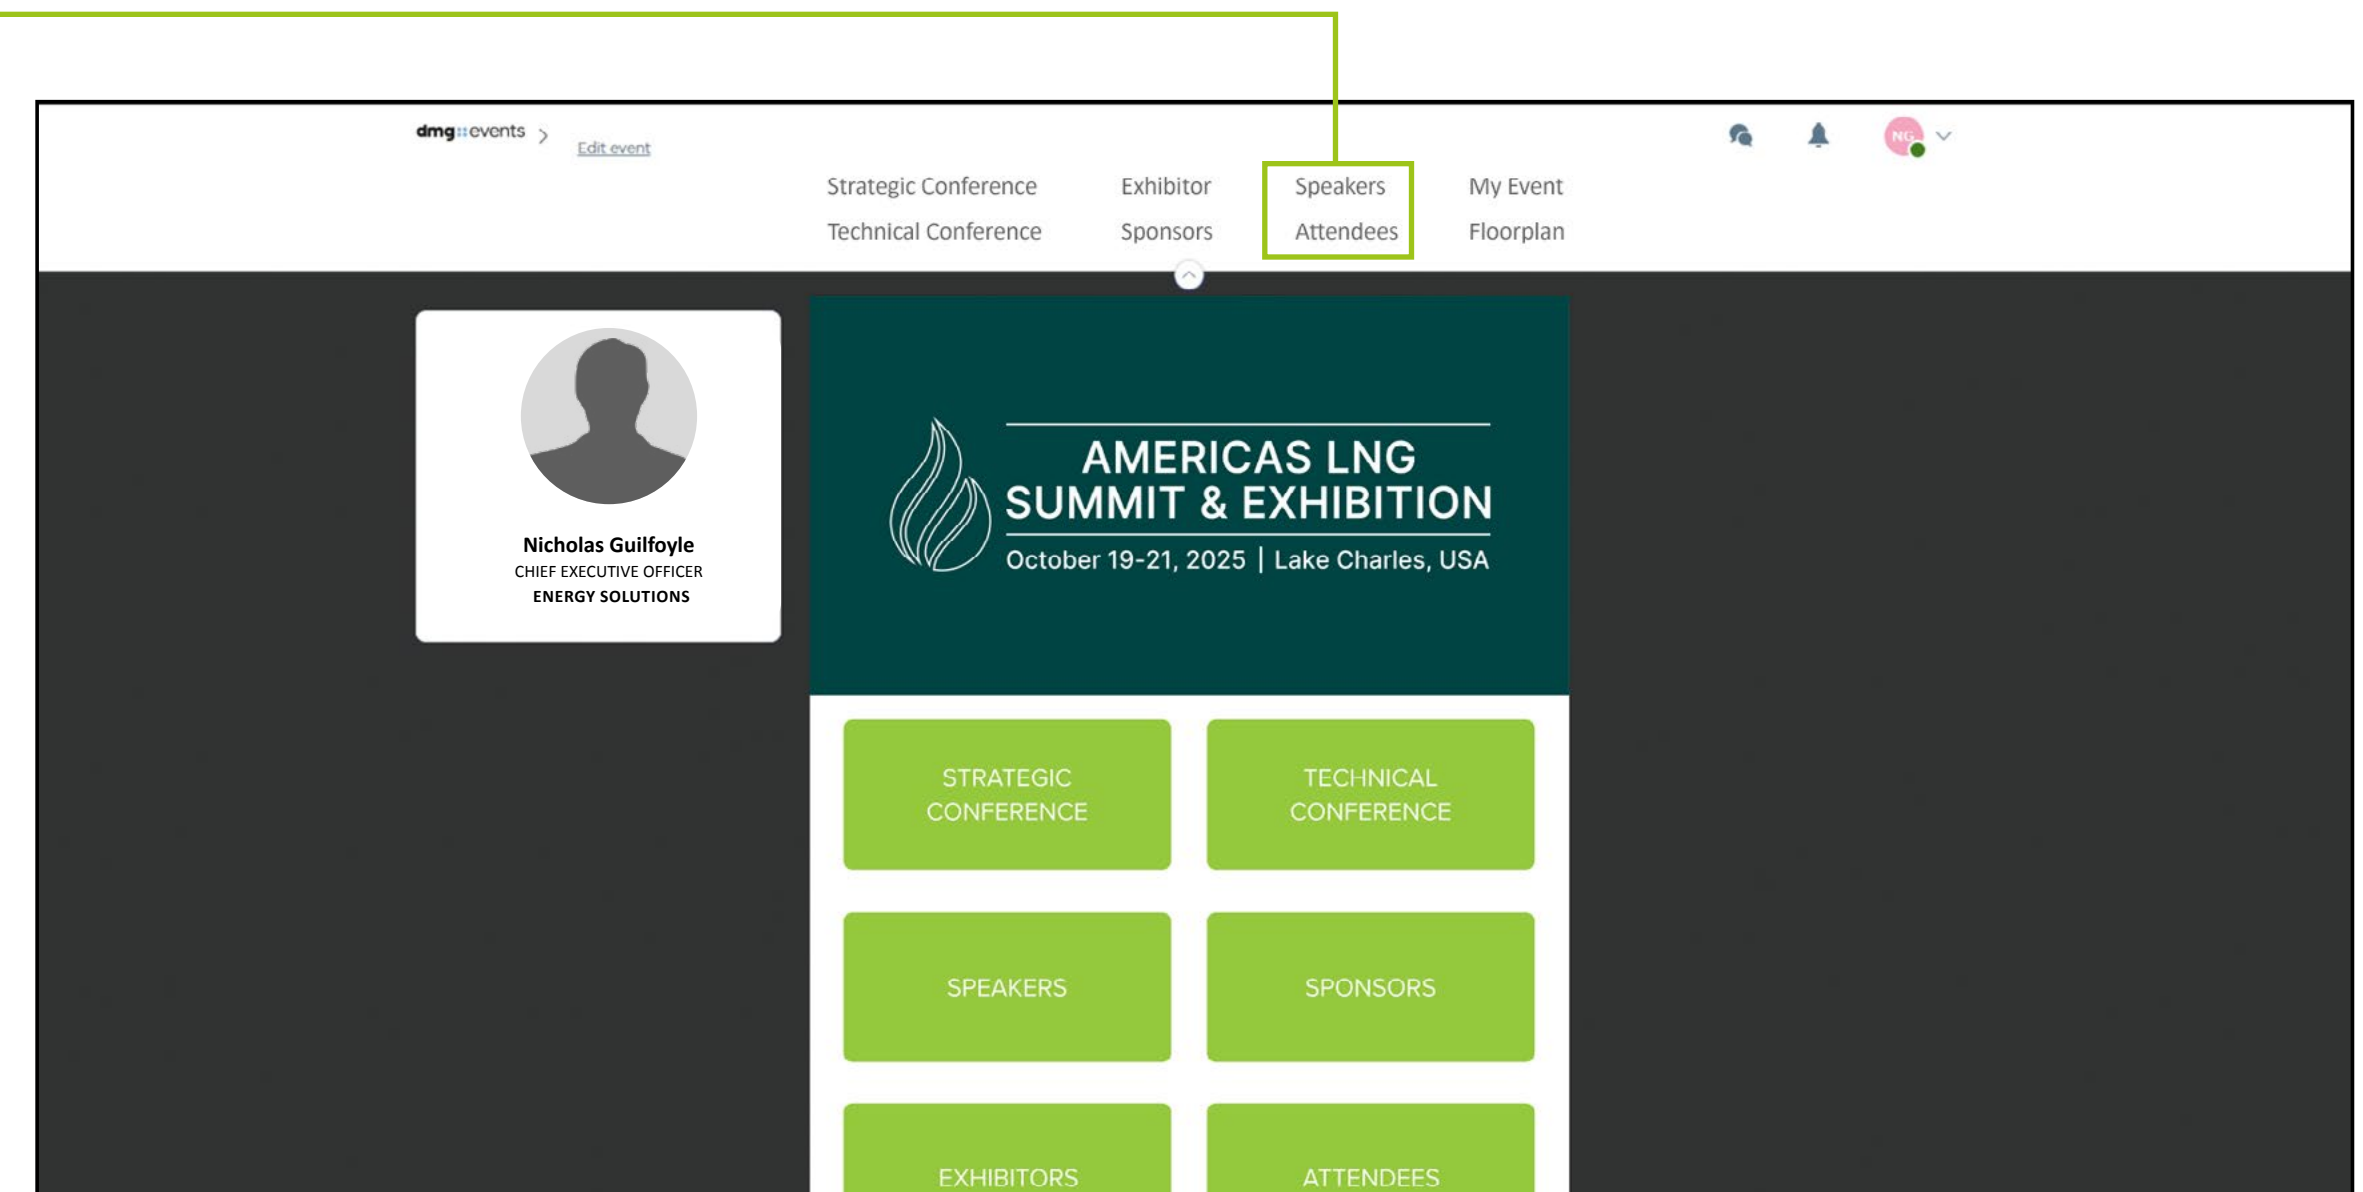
dmg::events > Edit event

NG

Strategic Conference
Technical Conference
Exhibitor
Sponsors
Speakers
Attendees
My Event
Floorplan

Nicholas Guilfoyle
CHIEF EXECUTIVE OFFICER
ENERGY SOLUTIONS

AMERICAS LNG SUMMIT & EXHIBITION
October 19-21, 2025 | Lake Charles, USA

STRATEGIC CONFERENCE
TECHNICAL CONFERENCE
SPEAKERS
SPONSORS
EXHIBITORS
ATTENDEES